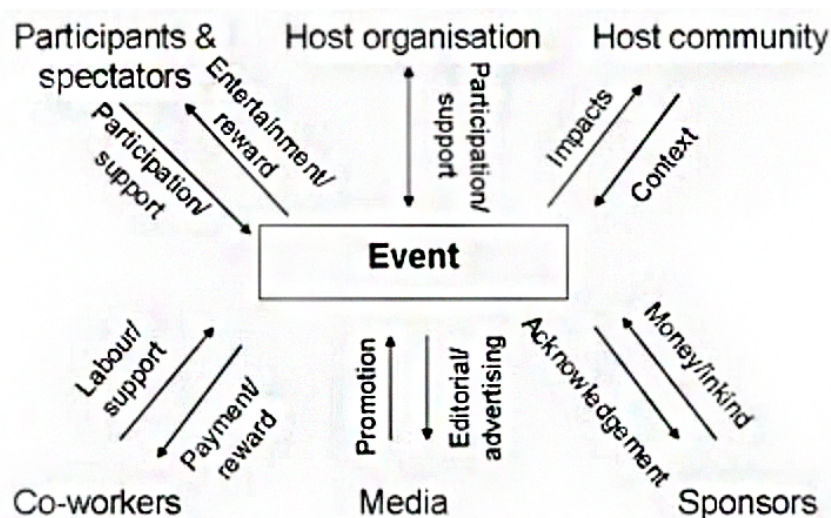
Participants & spectators

Host organisation

Host community

Entertainment/ reward

Participation/ support

Participation/ support

Impacts

Context

Event

Labour/ support

Payment/ reward

Promotion

Editorial/ advertising

Acknowledgement

Money/inkind

Co-workers

Media

Sponsors